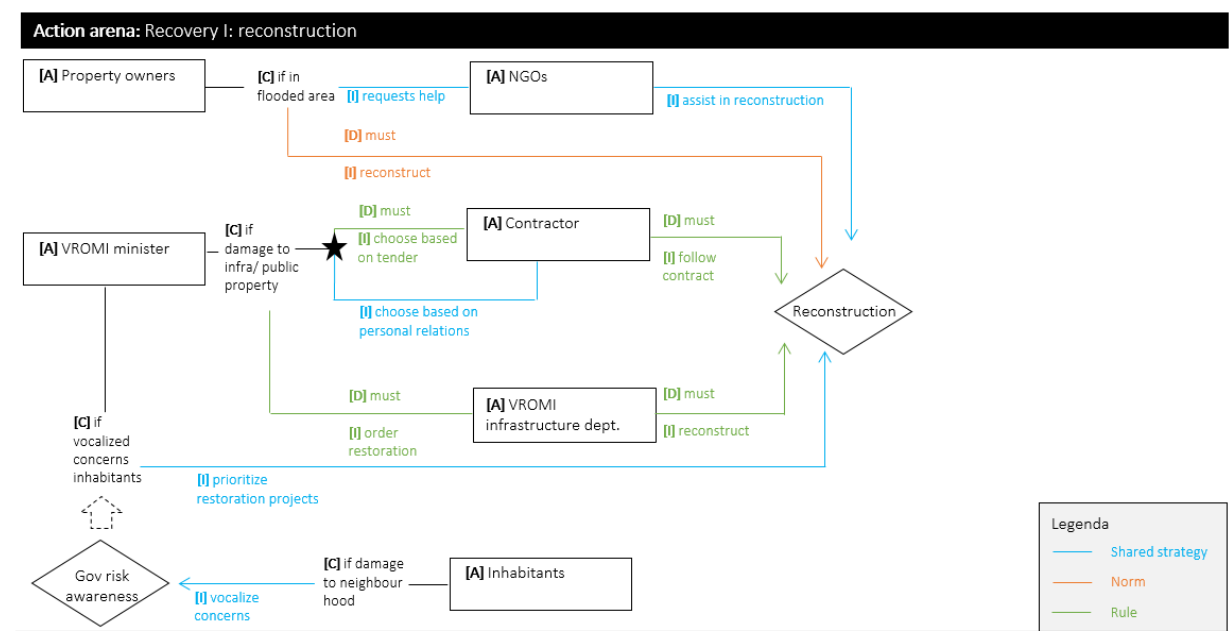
**Action arena:** Recovery I: reconstruction

[A] Property owners

[C] if in flooded area

[I] requests help

[A] NGOs

[I] assist in reconstruction

[D] must

[I] reconstruct

[A] VROMI minister

[C] if damage to infra/ public property

[D] must

[I] choose based on tender

[A] Contractor

[D] must

[I] follow contract

[I] choose based on personal relations

Reconstruction

[D] must

[I] order restoration

[A] VROMI infrastructure dept.

[D] must

[I] reconstruct

[C] if vocalized concerns inhabitants

[I] prioritize restoration projects

Gov risk awareness

[I] vocalize concerns

[C] if damage to neighbour hood

[A] Inhabitants

Legenda

Shared strategy

Norm

Rule